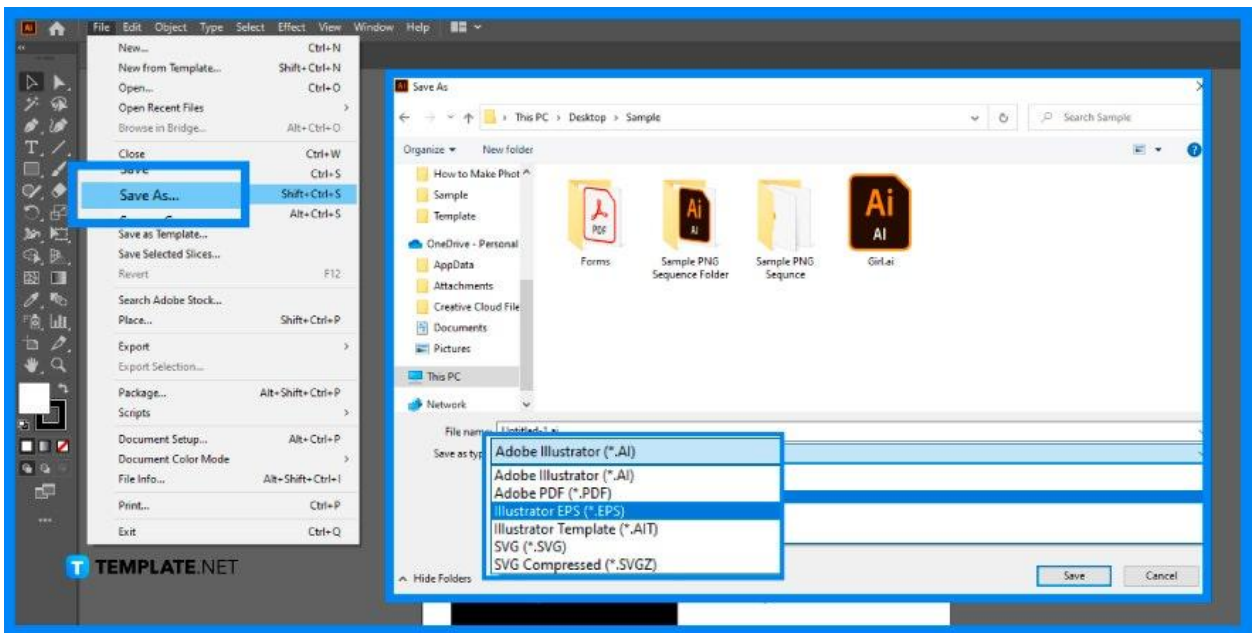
File Edit Object Type Select Effect View Window Help

New... Ctrl+N
New from Template... Shift+Ctrl+N
Open... Ctrl+O
Open Recent Files
Browse in Bridge... Alt+Ctrl+O
Close Ctrl+W
Save Ctrl+S
Save As... Shift+Ctrl+S
Alt+Ctrl+S
Save as Template...
Save Selected Slices...
Revert F12
Search Adobe Stock...
Place... Shift+Ctrl+P
Export
Export Selection...
Package... Alt+Shift+Ctrl+P
Scripts
Document Setup... Alt+Ctrl+P
Document Color Mode
File Info... Alt+Shift+Ctrl+I
Print... Ctrl+P
Exit Ctrl+Q

TEMPLATE.NET

Save As
This PC > Desktop > Sample
Search Sample
Organize New folder
How to Make Phot
Sample
Template
OneDrive - Personal
AppData
Attachments
Creative Cloud File
Documents
Pictures
This PC
Network
Forms
Sample PNG Sequence Folder
Sample PNG Sequnce
Girl.ai
File name: Untitled-1.ai
Save as typ
Adobe Illustrator (*.AI)
Adobe Illustrator (*.AI)
Adobe PDF (*.PDF)
Illustrator EPS (*.EPS)
Illustrator Template (*.AIT)
SVG (*.SVG)
SVG Compressed (*.SVGZ)
Hide Folders
Save
Cancel